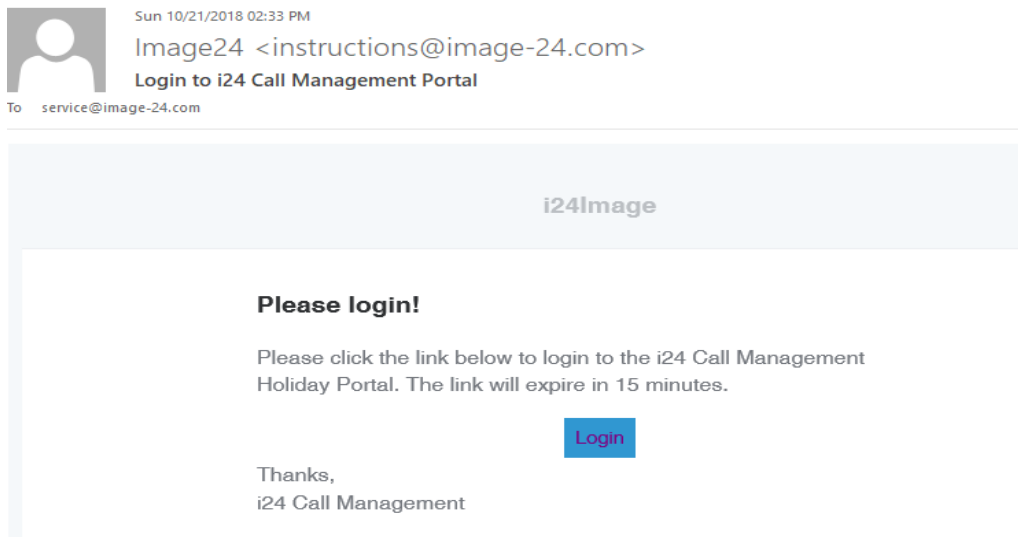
Sun 10/21/2018 02:33 PM
Image24 <instructions@image-24.com>
Login to i24 Call Management Portal
To service@image-24.com

i24Image

Please login!

Please click the link below to login to the i24 Call Management Holiday Portal. The link will expire in 15 minutes.

Login

Thanks,
i24 Call Management